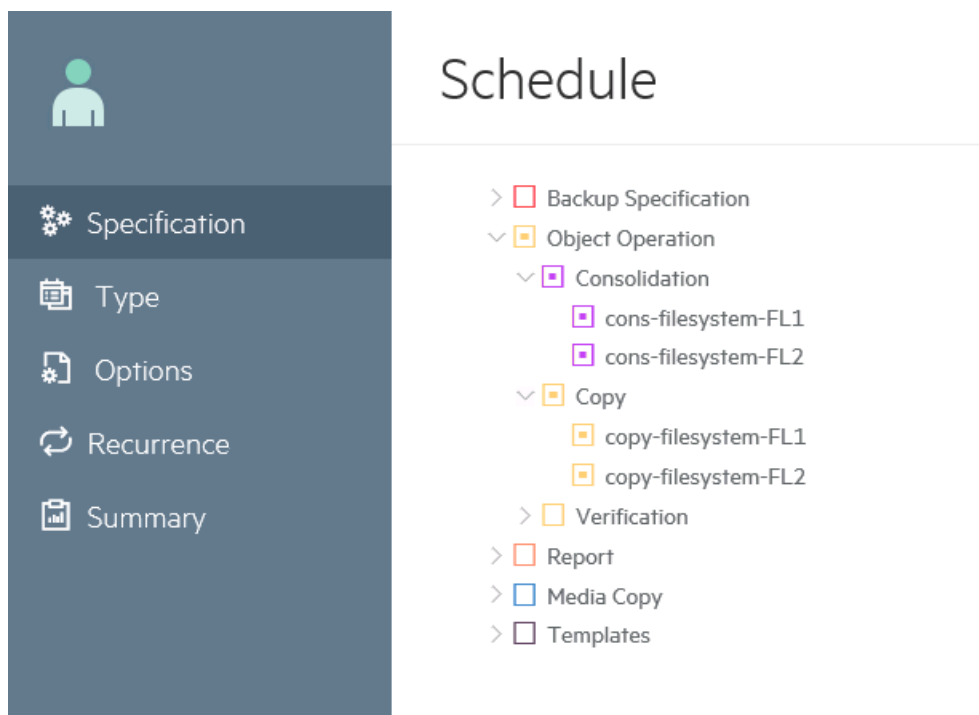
Specification
Type
Options
Recurrence
Summary

Schedule

Backup Specification
Object Operation
Consolidation
cons-filesystem-FL1
cons-filesystem-FL2
Copy
copy-filesystem-FL1
copy-filesystem-FL2
Verification
Report
Media Copy
Templates